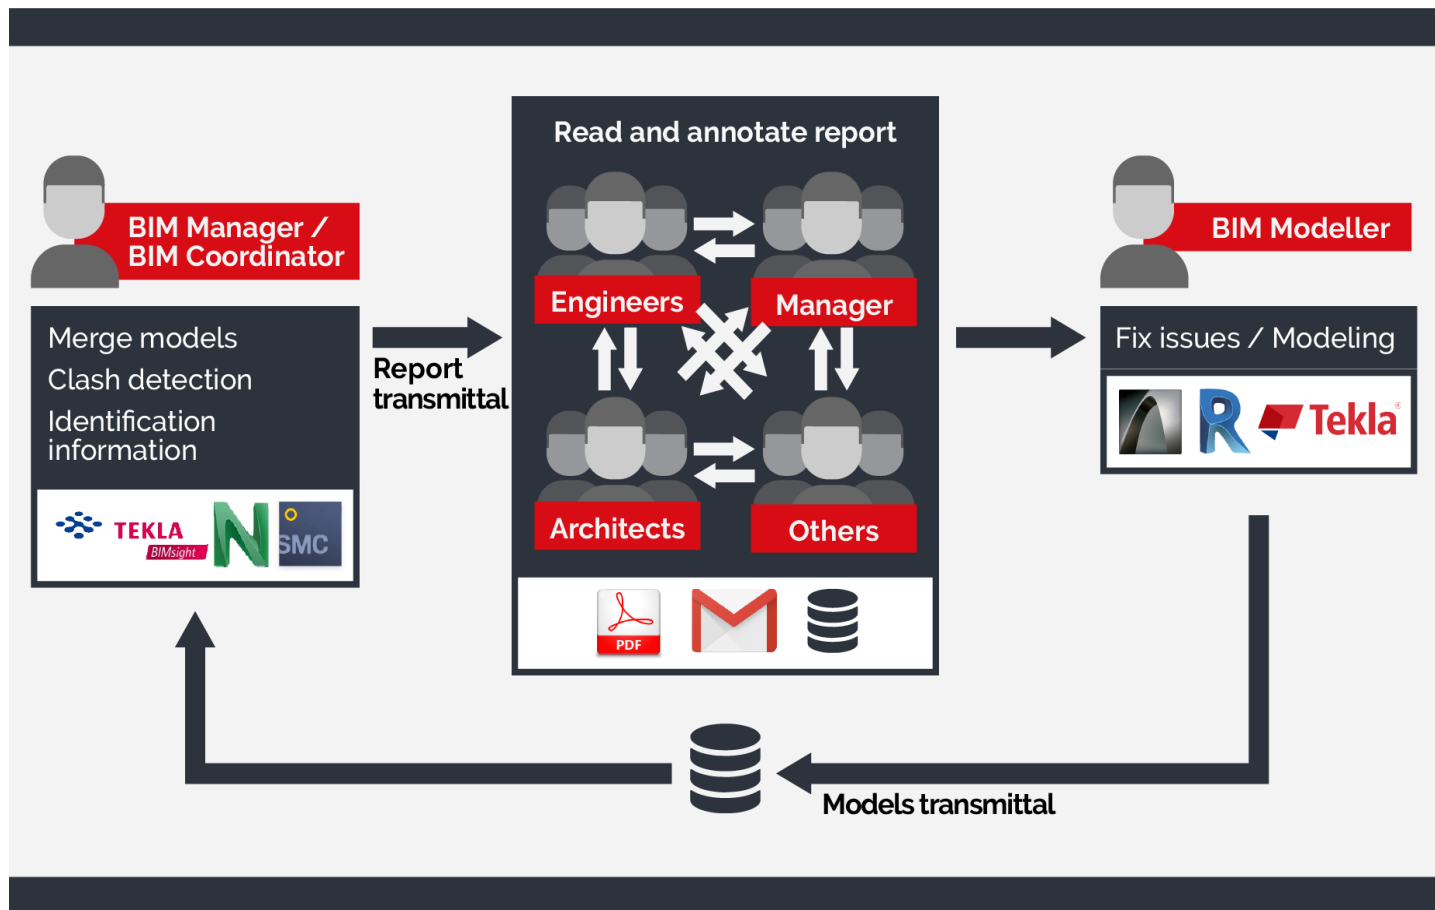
BIM Manager / BIM Coordinator

Merge models
Clash detection
Identification information

TEKLA BIMsight
SMC

Report transmittal

Read and annotate report

Engineers
Manager
Architects
Others

PDF

BIM Modeller

Fix issues / Modeling

Tekla

Models transmittal